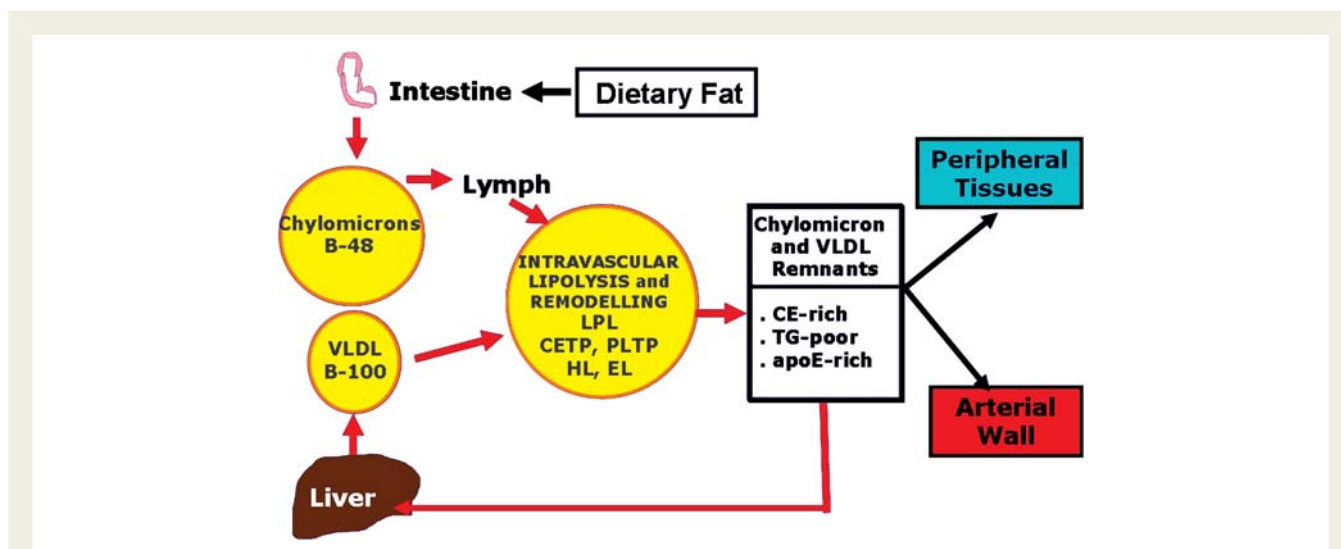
Intestine

Dietary Fat

Chylomicrons B-48

Lymph

INTRAVASCULAR LIPOLYSIS and REMODELLING LPL CETP, PLTP HL, EL

VLDL B-100

Chylomicron and VLDL Remnants

. CE-rich
. TG-poor
. apoE-rich

Peripheral Tissues

Arterial Wall

Liver